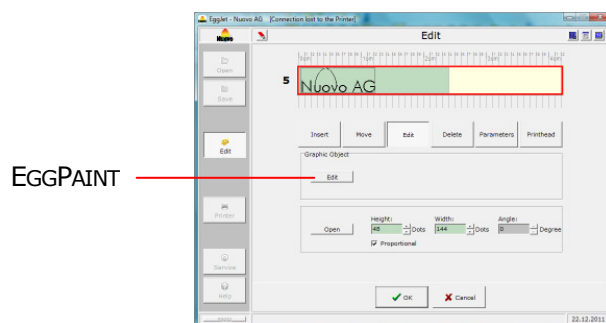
Egglet - Nuovo AG [Connection lost to the Printer]

Nuovo

Edit

Open

Save

Edit

Printer

Service

Help

5

Nuovo AG

Insert

Move

Edit

Delete

Parameters

Printhead

Graphic Object

Edit

EGGPAINT

Open

Height:

48

Dots

Width:

144

Dots

Angle:

0

Degree

Proportional

OK

Cancel

22.12.2011